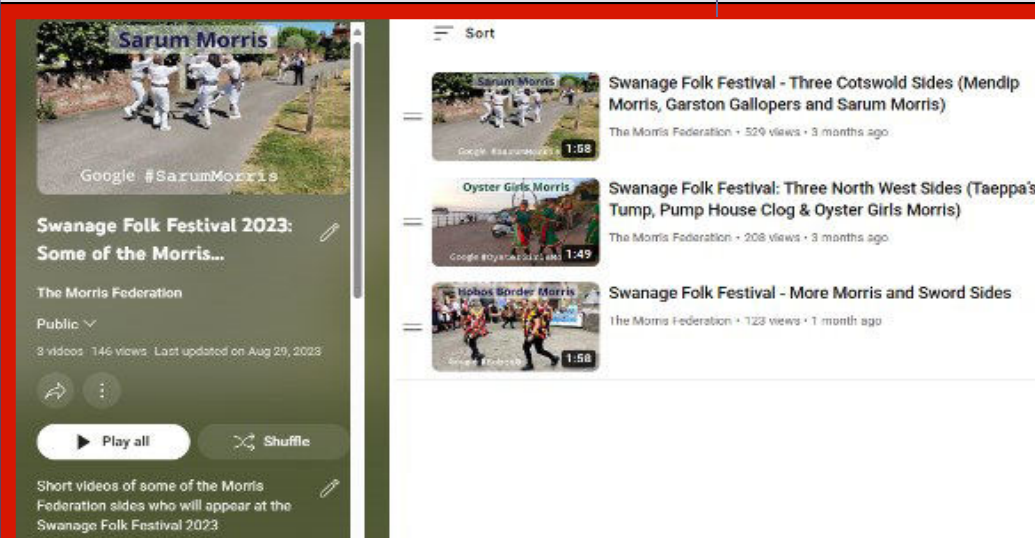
Sarum Morris

Google #SarumMorris

Swanage Folk Festival 2023: Some of the Morris...

The Morris Federation

Public

3 videos 146 views Last updated on Aug 29, 2023

Play all

Shuffle

Short videos of some of the Morris Federation sides who will appear at the Swanage Folk Festival 2023

Sort

Sarum Morris

Google #SarumMorris

1:58

Swanage Folk Festival - Three Cotswold Sides (Mendip Morris, Garston Gallopers and Sarum Morris)

The Morris Federation • 529 views • 3 months ago

Oyster Girls Morris

Google #OysterGirlsMorris

1:49

Swanage Folk Festival: Three North West Sides (Taeppa's Tump, Pump House Clog & Oyster Girls Morris)

The Morris Federation • 208 views • 3 months ago

Hobos Border Morris

Google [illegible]

1:58

Swanage Folk Festival - More Morris and Sword Sides

The Morris Federation • 123 views • 1 month ago